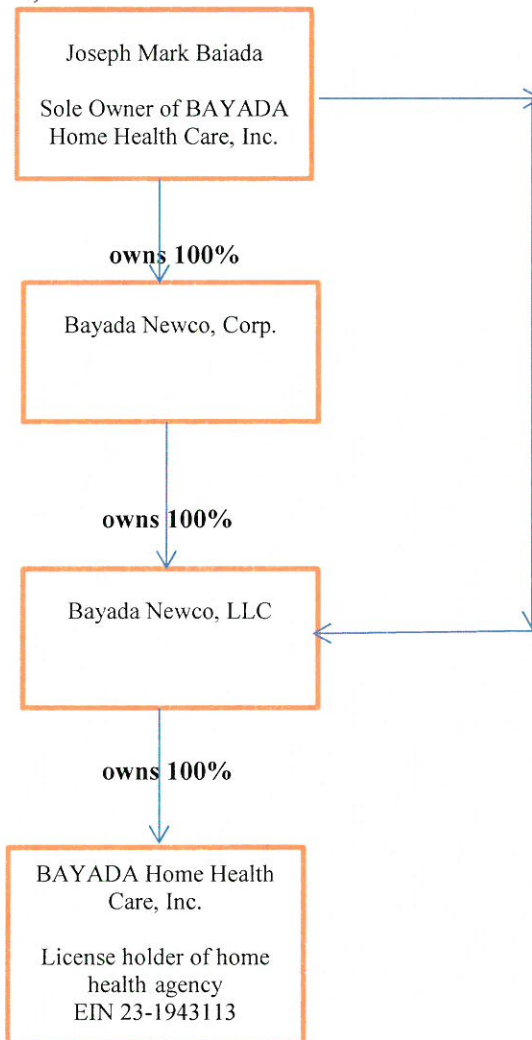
Joseph Mark Baiada

Sole Owner of BAYADA Home Health Care, Inc.

owns 100%

Bayada Newco, Corp.

owns 100%

Bayada Newco, LLC

owns 100%

BAYADA Home Health Care, Inc.

License holder of home health agency
EIN 23-1943113